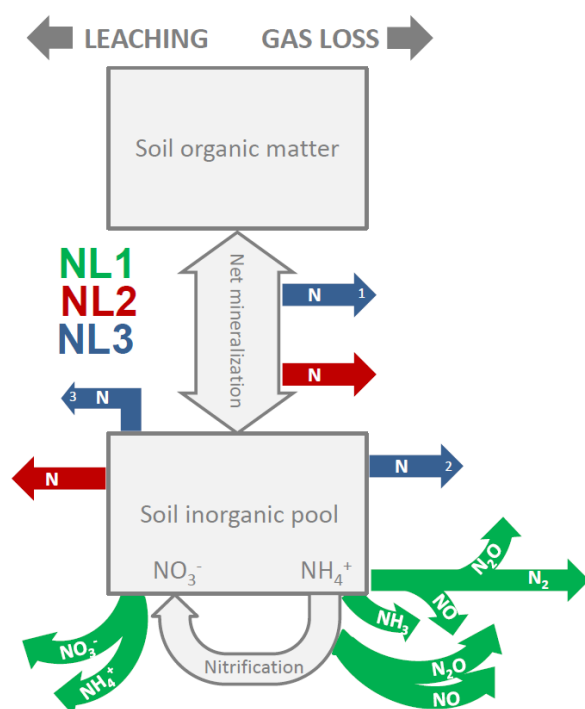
LEACHING GAS LOSS

Soil organic matter

NL1
NL2
NL3

Net mineralization

N 1

N

3 N

N

N 2

Soil inorganic pool

$NO_3^-$ $NH_4^+$

$N_2O$

$N_2$

NO

$NH_3$

$NO_3^-$

$NH_4^+$

Nitrification

$N_2O$

NO